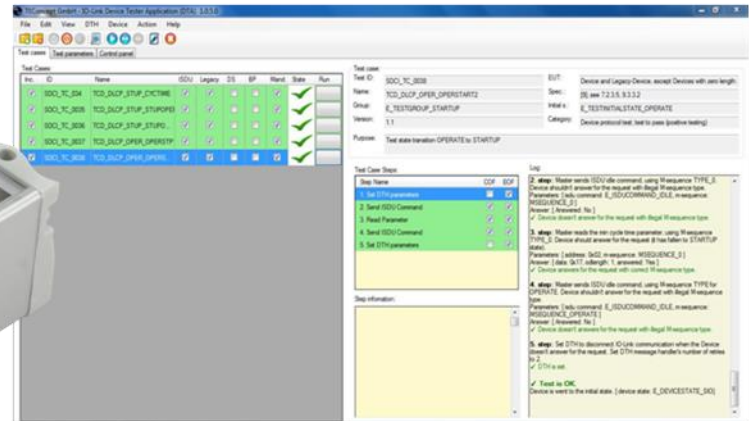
TEConcept GmbH - IO-Link Device Tester Application (DTA) 1.0.5.0

File Edit View DTH Device Action Help

Test cases | Test parameters | Control panel

Test Cases:

| Inc. | ID | Name | ISDU | Legacy | DS | BP | Mand. | State | Run |
|---|---|---|---|---|---|---|---|---|---|
| ✓ | SDCI_TC_034 | TCD_DLCP_STUP_CYCTIME | ✓ | ✓ | | | ✓ | ✓ | |
| ✓ | SDCI_TC_0035 | TCD_DLCP_STUP_STUPOPER | ✓ | ✓ | | | ✓ | ✓ | |
| ✓ | SDCI_TC_0036 | TCD_DLCP_STUP_STUPO... | ✓ | ✓ | | | ✓ | ✓ | |
| ✓ | SDCI_TC_0037 | TCD_DLCP_OPER_OPERSTP | ✓ | ✓ | | | ✓ | ✓ | |
| ✓ | SDCI_TC_0038 | TCD_DLCP_OPER_OPERS... | ✓ | ✓ | | | ✓ | ✓ | |

Test case:
Test ID: SDCI_TC_0038
Name: TCD_DLCP_OPER_OPERSTART2
Group: E_TESTGROUP_STARTUP
Version: 1.1
Purpose: Test state transition OPERATE to STARTUP

EUT: Device and Legacy-Device, except Devices with zero length.
Spec.: [8] see 7.2.3.5, 9.3.3.2
Initial s.: E_TESTINITIALSTATE_OPERATE
Category: Device protocol test; test to pass (positive testing)

Test Case Steps:

| Step Name | CDF | EDF |
|---|---|---|
| 1. Set DTH parameters | ✓ | ✓ |
| 2. Send ISDU Command | ✓ | ✓ |
| 3. Read Parameter | ✓ | ✓ |
| 4. Send ISDU Command | ✓ | ✓ |
| 5. Set DTH parameters | ✓ | ✓ |

Step information:

Log:
2. step: Master sends ISDU idle command, using M-sequence TYPE_0. Device shouldn't answer for the request with illegal M-sequence type.
Parameters: { isdu command: E_ISDUCOMMAND_IDLE, m-sequence: MSEQUENCE_0 }
Answer: { Answered: No }
✓ Device doesn't answer for the request with illegal M-sequence type.

3. step: Master reads the min cycle time parameter, using M-sequence TYPE_0. Device should answer for the request (it has fallen to STARTUP state).
Parameters: { address: 0x02, m-sequence: MSEQUENCE_0 }
Answer: { data: 0x17, odlength: 1, answered: Yes }
✓ Device answers for the request with correct M-sequence type.

4. step: Master sends ISDU idle command, using M-sequence TYPE for OPERATE. Device shouldn't answer for the request with illegal M-sequence type.
Parameters: { isdu command: E_ISDUCOMMAND_IDLE, m-sequence: MSEQUENCE_OPERATE }
Answer: { Answered: No }
✓ Device doesn't answer for the request with illegal M-sequence type.

5. step: Set DTH to disconnect IO-Link communication when the Device doesn't answer for the request. Set DTH message handle's number of retries to 2.
✓ DTH is set.

✓ Test is OK.
Device is went to the initial state. { device state: E_DEVICESTATE_SIO }